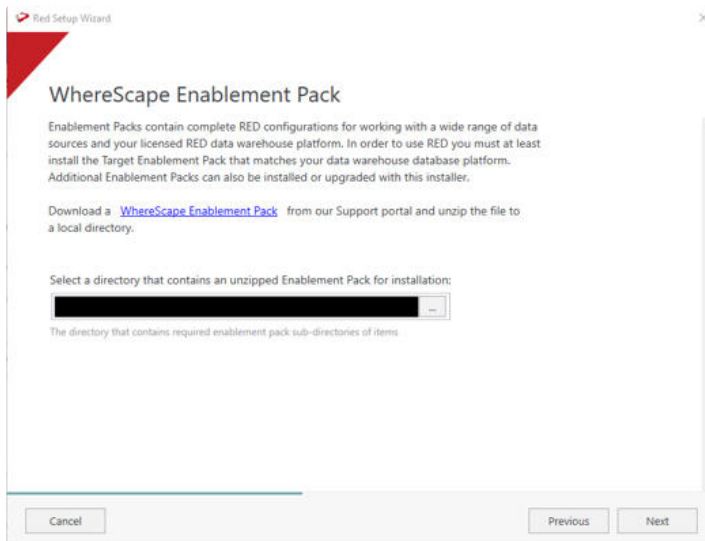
Red Setup Wizard

WhereScape Enablement Pack

Enablement Packs contain complete RED configurations for working with a wide range of data sources and your licensed RED data warehouse platform. In order to use RED you must at least install the Target Enablement Pack that matches your data warehouse database platform. Additional Enablement Packs can also be installed or upgraded with this installer.

Download a WhereScape Enablement Pack from our Support portal and unzip the file to a local directory.

Select a directory that contains an unzipped Enablement Pack for installation:

...

The directory that contains required enablement pack sub-directories of items

Cancel

Previous

Next